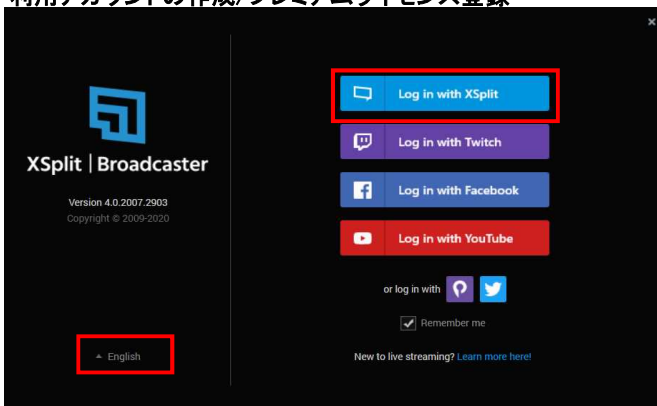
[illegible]

XSplit | Broadcaster

Version 4.0.2007.2903
Copyright © 2009-2020

English

Log in with XSplit

Log in with Twitch

Log in with Facebook

Log in with YouTube

or log in with

Remember me

New to live streaming? Learn more here!